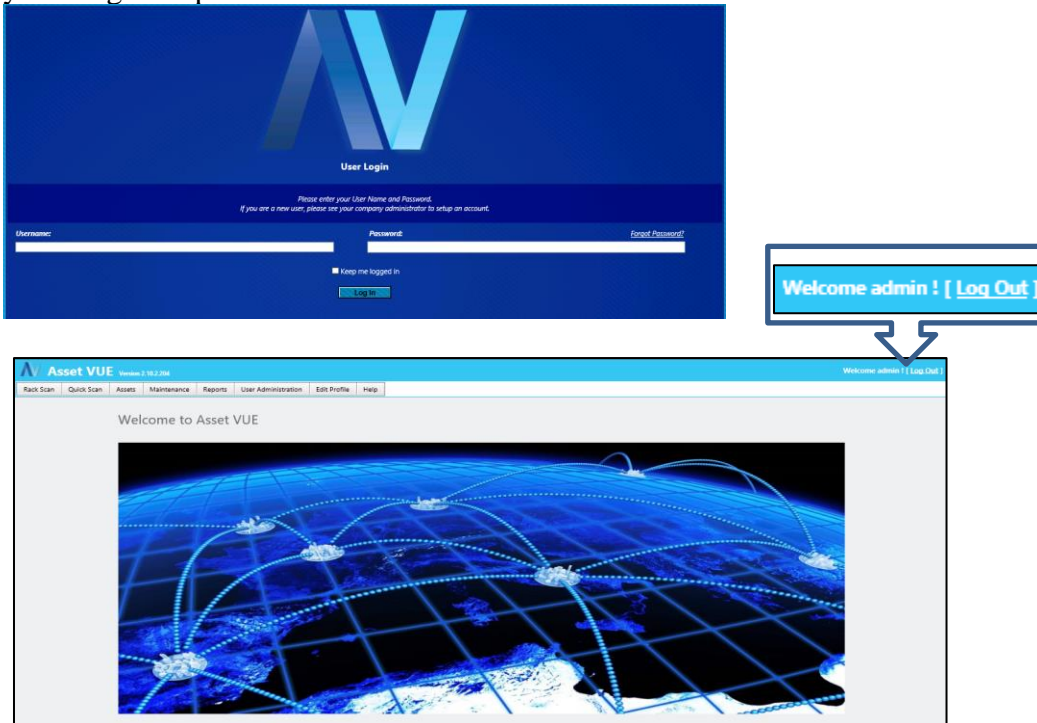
User Login

Please enter your User Name and Password.
If you are a new user, please see your company administrator to setup an account.

Username:

Password:

Forgot Password?

Keep me logged in

Log In

Welcome admin ! [ Log Out ]

Asset VUE Version 2.18.2.206

Welcome admin ! [ Log Out ]

Rack Scan | Quick Scan | Assets | Maintenance | Reports | User Administration | Edit Profile | Help

Welcome to Asset VUE